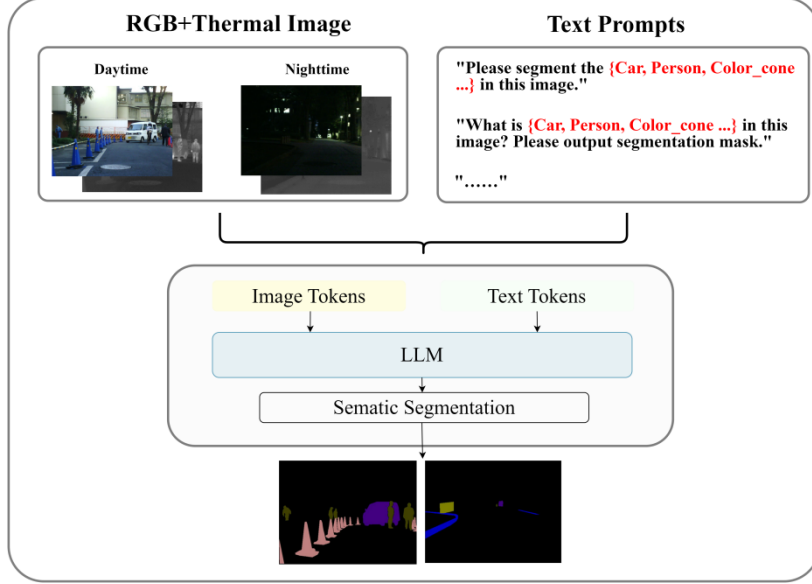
RGB+Thermal Image

Text Prompts

Daytime

Nighttime

"Please segment the {Car, Person, Color_cone ...} in this image."

"What is {Car, Person, Color_cone ...} in this image? Please output segmentation mask."

"......"

Image Tokens

Text Tokens

LLM

Sematic Segmentation